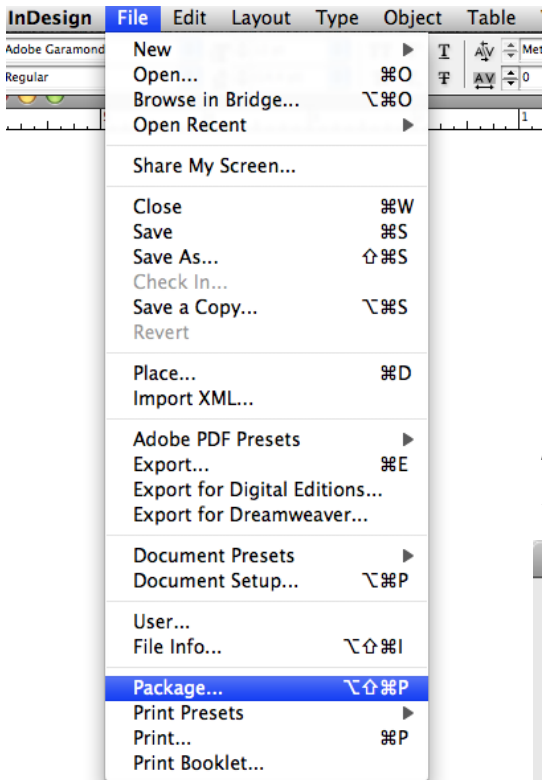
InDesign File Edit Layout Type Object Table

Adobe Garamond
Regular

Met
0
1

New
Open... ⌘O
Browse in Bridge... ⌥⌘O
Open Recent

Share My Screen...

Close ⌘W
Save ⌘S
Save As... ⇧⌘S
Check In...
Save a Copy... ⌥⌘S
Revert

Place... ⌘D
Import XML...

Adobe PDF Presets
Export... ⌘E
Export for Digital Editions...
Export for Dreamweaver...

Document Presets
Document Setup... ⌥⌘P

User...
File Info... ⌥⇧⌘I

Package... ⌥⇧⌘P
Print Presets
Print... ⌘P
Print Booklet...